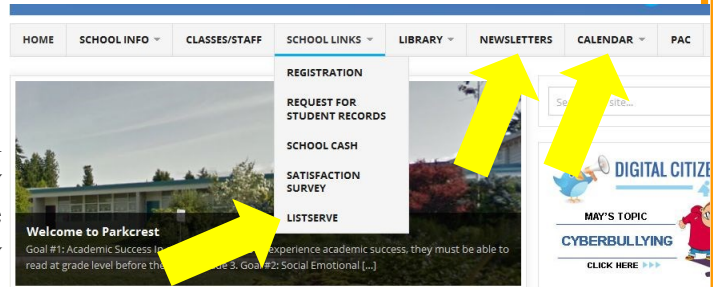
HOME
SCHOOL INFO
CLASSES/STAFF
SCHOOL LINKS
LIBRARY
NEWSLETTERS
CALENDAR
PAC

REGISTRATION
REQUEST FOR STUDENT RECORDS
SCHOOL CASH
SATISFACTION SURVEY
LISTSERVE

Welcome to Parkcrest

Goal #1: Academic Success In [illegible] experience academic success, they must be able to read at grade level before the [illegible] de 3. Goal #2: Social Emotional [...]

Se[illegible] site...

DIGITAL CITIZ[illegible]
MAY'S TOPIC
CYBERBULLYING
CLICK HERE